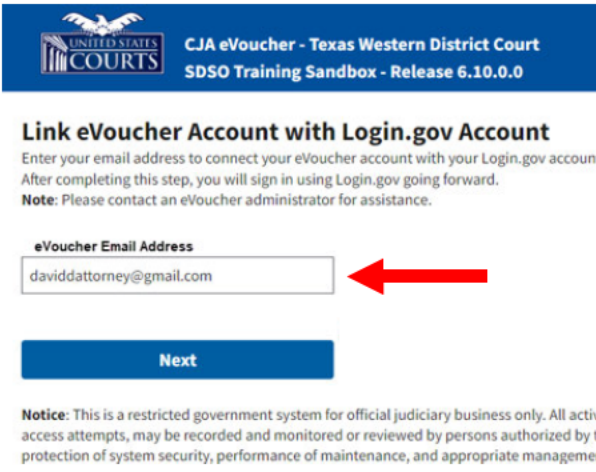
UNITED STATES COURTS

CJA eVoucher - Texas Western District Court
SDSO Training Sandbox - Release 6.10.0.0

Link eVoucher Account with Login.gov Account

Enter your email address to connect your eVoucher account with your Login.gov accoun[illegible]
After completing this step, you will sign in using Login.gov going forward.
**Note**: Please contact an eVoucher administrator for assistance.

eVoucher Email Address

daviddattorney@gmail.com

Next

**Notice**: This is a restricted government system for official judiciary business only. All acti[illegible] access attempts, may be recorded and monitored or reviewed by persons authorized by t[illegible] protection of system security, performance of maintenance, and appropriate manageme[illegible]